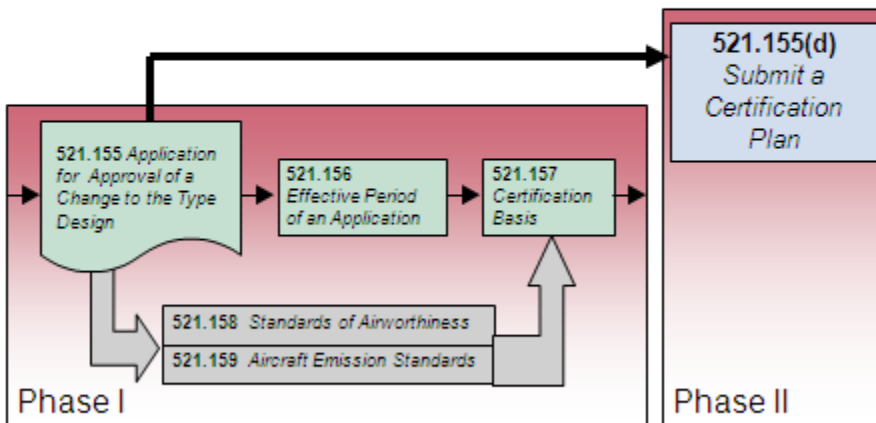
521.155(d) Submit a Certification Plan

521.155 Application for Approval of a Change to the Type Design

521.156 Effective Period of an Application

521.157 Certification Basis

521.158 Standards of Airworthiness

521.159 Aircraft Emission Standards

Phase I

Phase II